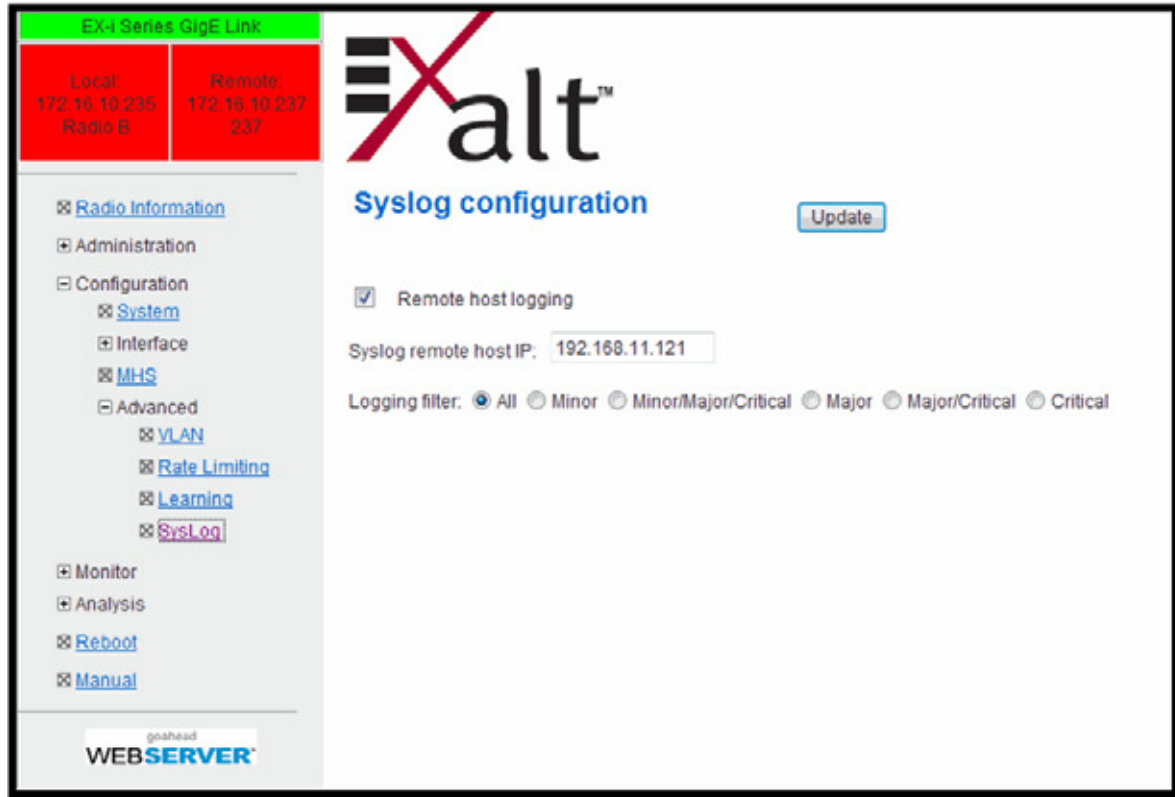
EX-i Series GigE Link

Local:
172.16.10.235
Radio B

Remote:
172.16.10.237
237

⊠ Radio Information
⊞ Administration
⊟ Configuration
⊠ System
⊞ Interface
⊠ MHS
⊟ Advanced
⊠ VLAN
⊠ Rate Limiting
⊠ Learning
⊠ SysLog
⊞ Monitor
⊞ Analysis
⊠ Reboot
⊠ Manual

goahead
WEBSERVER

Exalt™

Syslog configuration

Update

Remote host logging

Syslog remote host IP: 192.168.11.121

Logging filter: All Minor Minor/Major/Critical Major Major/Critical Critical